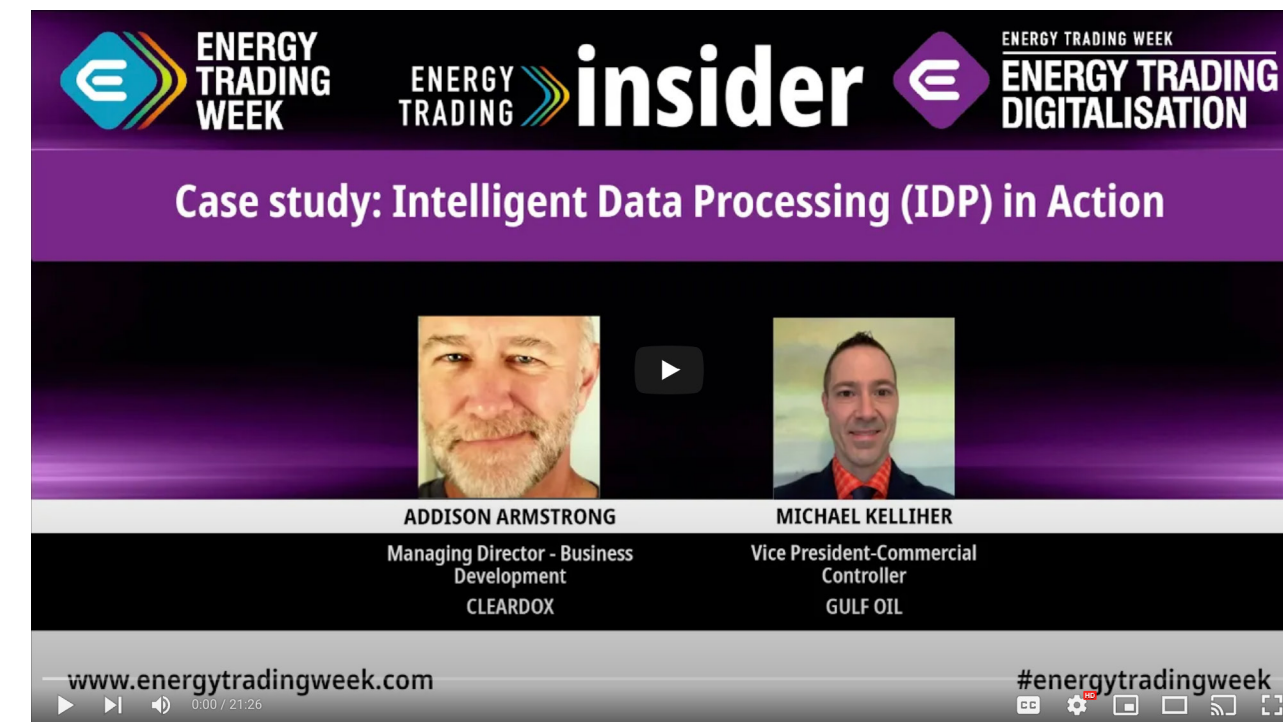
ENERGY TRADING WEEK

ENERGY TRADING insider

ENERGY TRADING WEEK
ENERGY TRADING DIGITALISATION

Case study: Intelligent Data Processing (IDP) in Action

ADDISON ARMSTRONG
Managing Director - Business Development
CLEARDOX

MICHAEL KELLIHER
Vice President-Commercial Controller
GULF OIL

www.energytradingweek.com

#energytradingweek

0:00 / 21:26

CC

HD